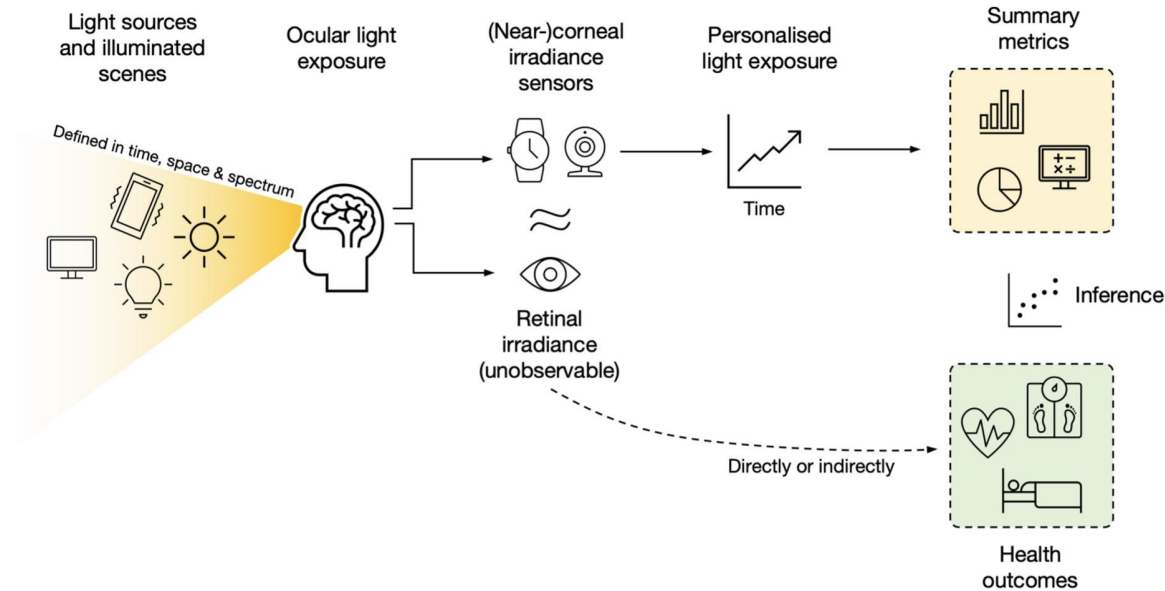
Light sources and illuminated scenes

Ocular light exposure

(Near-)corneal irradiance sensors

Personalised light exposure

Summary metrics

Defined in time, space & spectrum

$\approx$

Time

$+-$
$\times\div$

Inference

Retinal irradiance (unobservable)

Directly or indirectly

Health outcomes